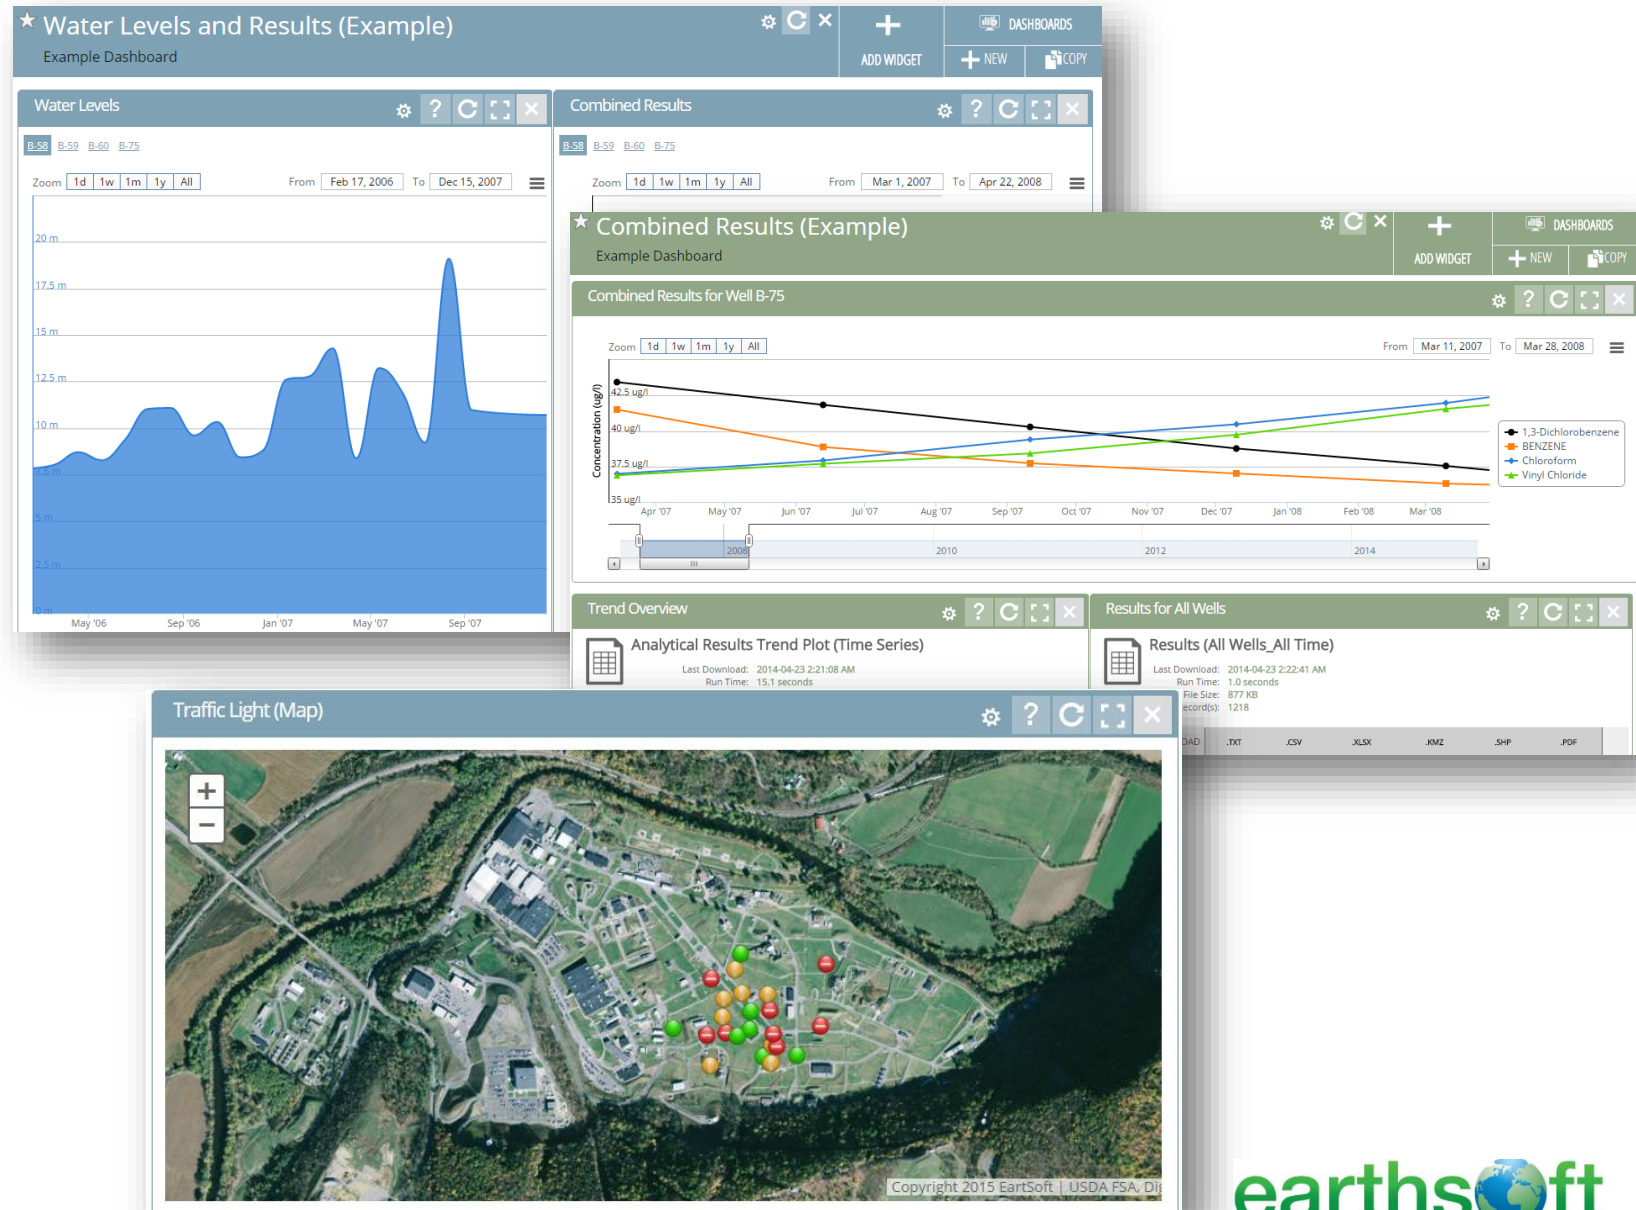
Water Levels and Results (Example)
Example Dashboard

ADD WIDGET

DASHBOARDS

NEW

COPY

Water Levels

B-58 B-59 B-60 B-75

Zoom 1d 1w 1m 1y All

From Feb 17, 2006 To Dec 15, 2007

20 m
17.5 m
15 m
12.5 m
10 m
7.5 m
5 m
2.5 m
0 m

May '06 Sep '06 Jan '07 May '07 Sep '07

Combined Results

B-58 B-59 B-60 B-75

Zoom 1d 1w 1m 1y All

From Mar 1, 2007 To Apr 22, 2008

Combined Results (Example)
Example Dashboard

ADD WIDGET

DASHBOARDS

NEW

COPY

Combined Results for Well B-75

Zoom 1d 1w 1m 1y All

From Mar 11, 2007 To Mar 28, 2008

Concentration (ug/l)

42.5 ug/l
40 ug/l
37.5 ug/l
35 ug/l

Apr '07 May '07 Jun '07 Jul '07 Aug '07 Sep '07 Oct '07 Nov '07 Dec '07 Jan '08 Feb '08 Mar '08

1,3-Dichlorobenzene
BENZENE
Chloroform
Vinyl Chloride

2008 2010 2012 2014

Trend Overview

Analytical Results Trend Plot (Time Series)
Last Download: 2014-04-23 2:21:08 AM
Run Time: 15.1 seconds

Results for All Wells

Results (All Wells_All Time)
Last Download: 2014-04-23 2:22:41 AM
Run Time: 1.0 seconds
File Size: 877 KB
ecord(s): 1218

OAD .TXT .CSV .XLSX .KMZ .SHP .PDF

Traffic Light (Map)

+
−

Copyright 2015 EartSoft | USDA FSA, Di

earthsoft